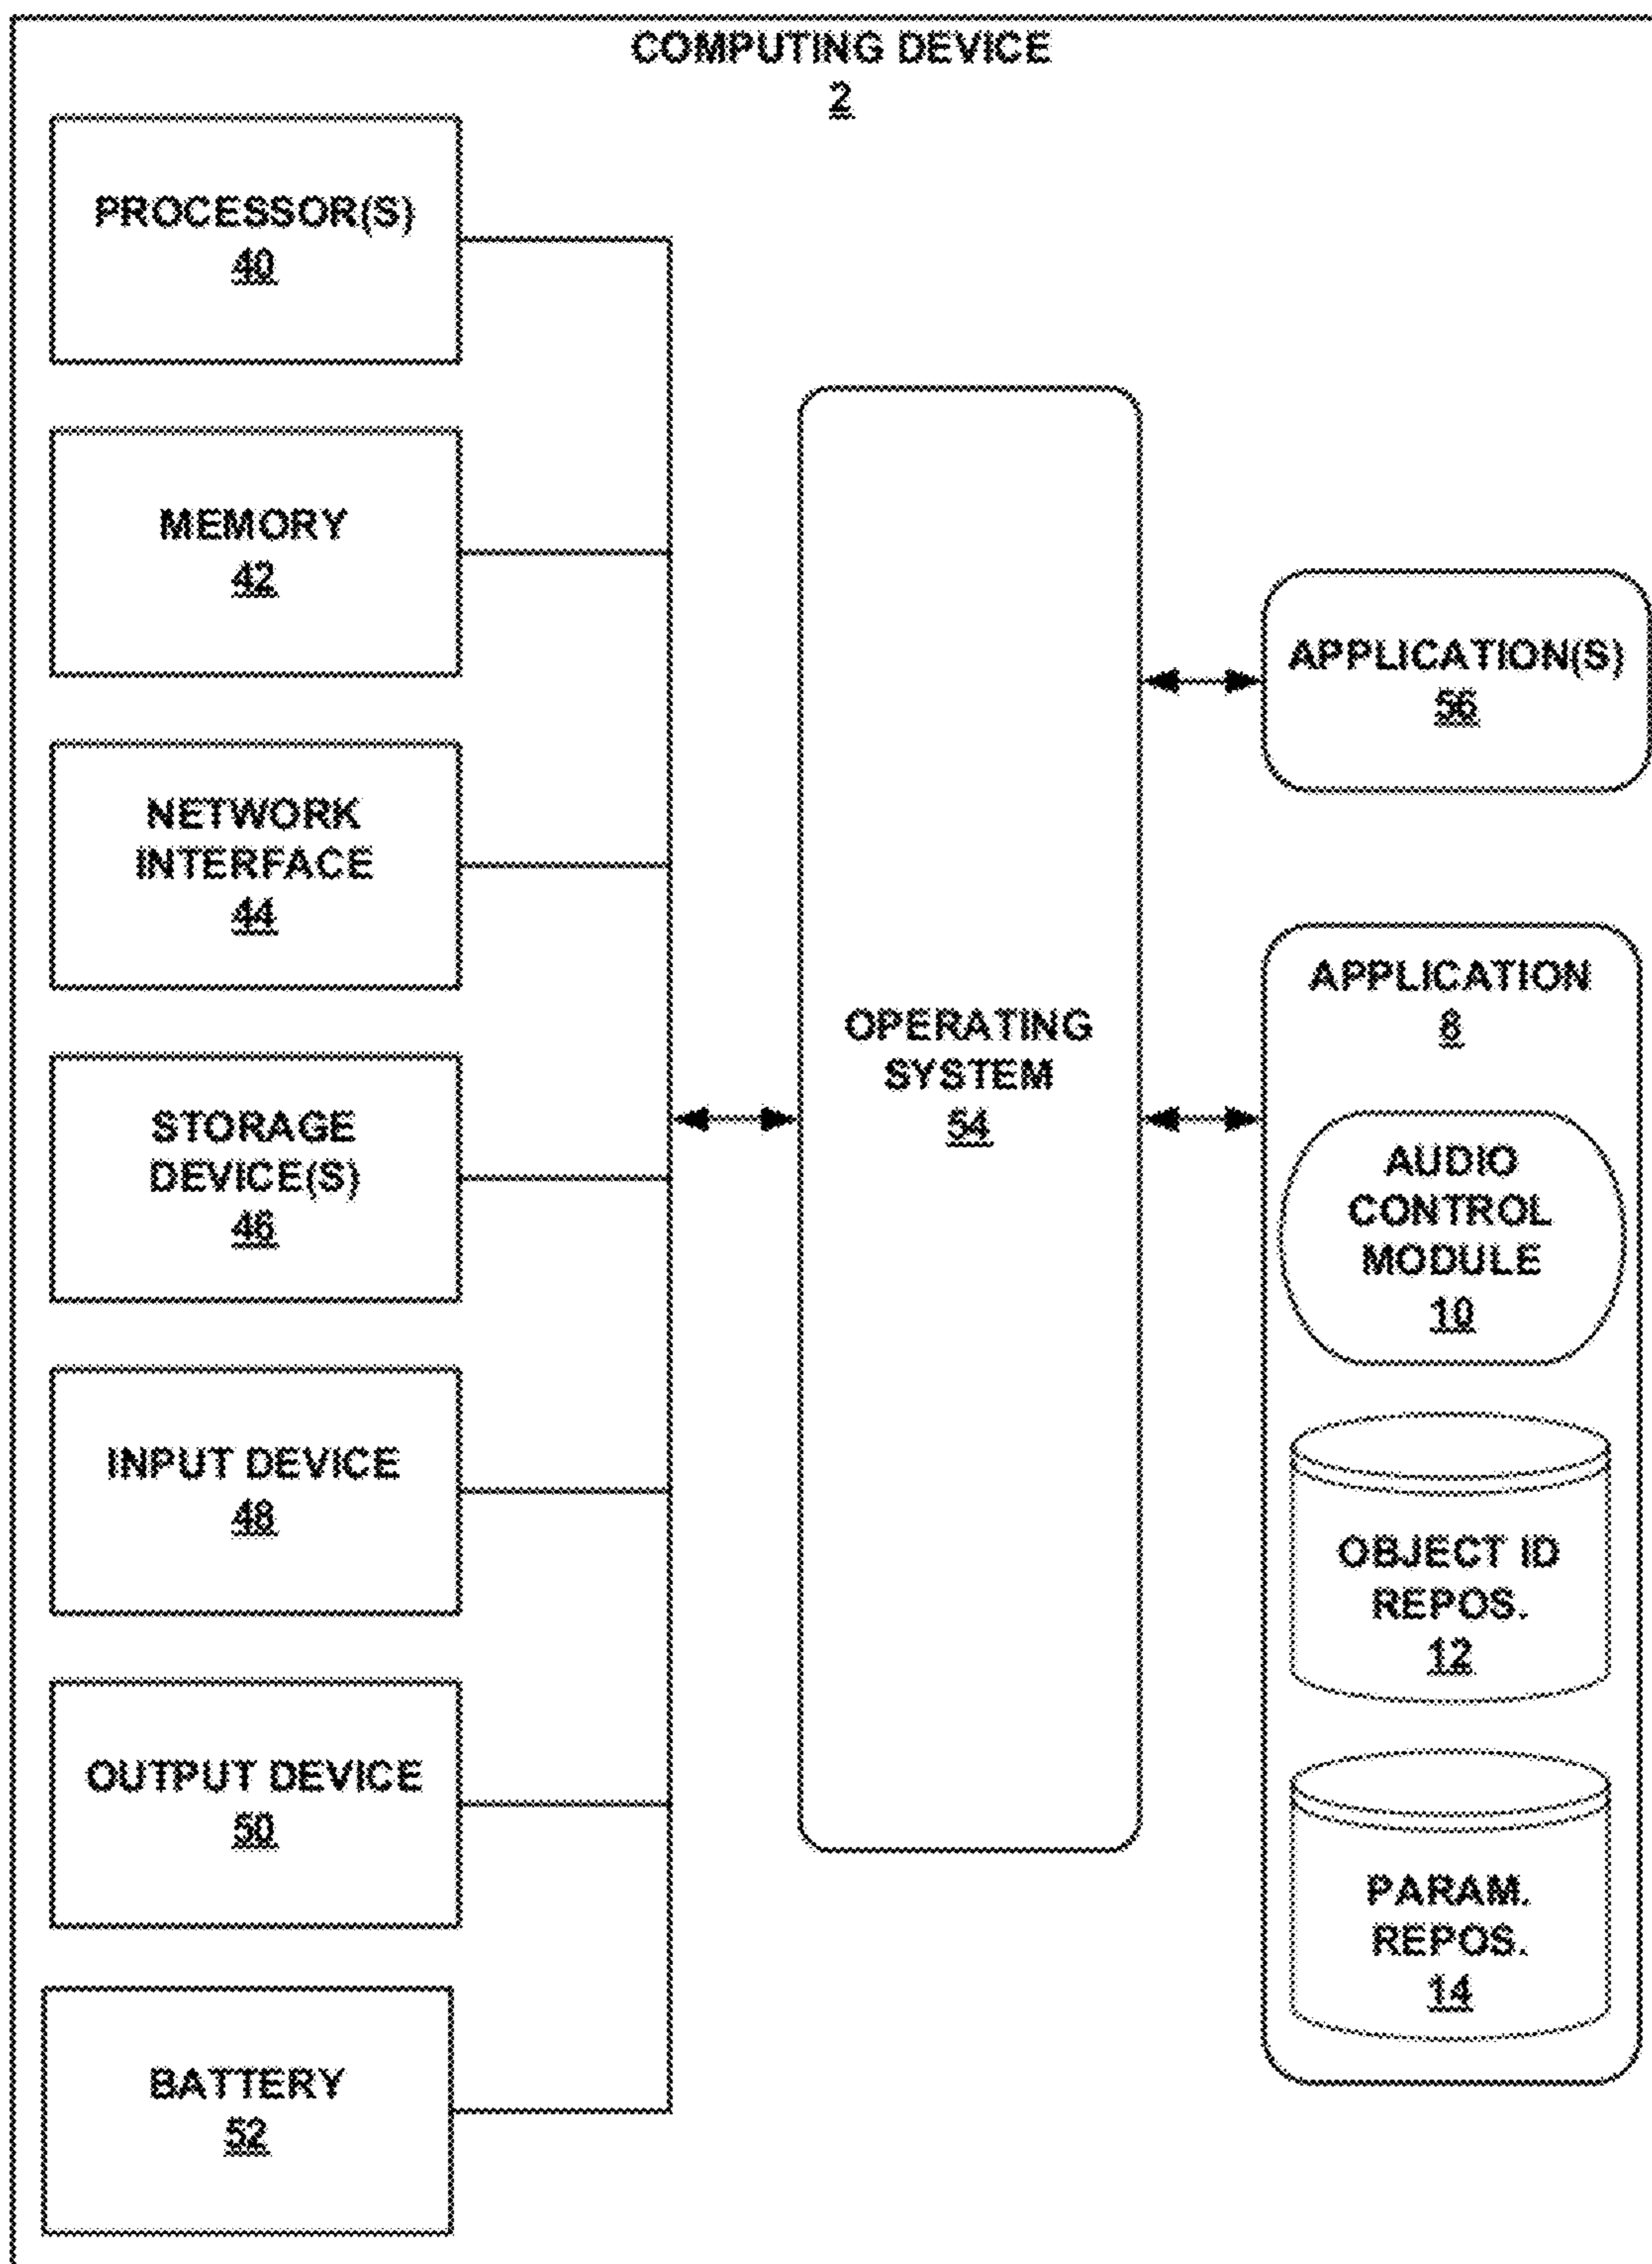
COMPUTING DEVICE
2

PROCESSOR(S)
40

MEMORY
42

NETWORK INTERFACE
44

STORAGE DEVICE(S)
46

INPUT DEVICE
48

OUTPUT DEVICE
50

BATTERY
52

OPERATING SYSTEM
54

APPLICATION(S)
56

APPLICATION
8

AUDIO CONTROL MODULE
10

OBJECT ID REPOS.
12

PARAM. REPOS.
14